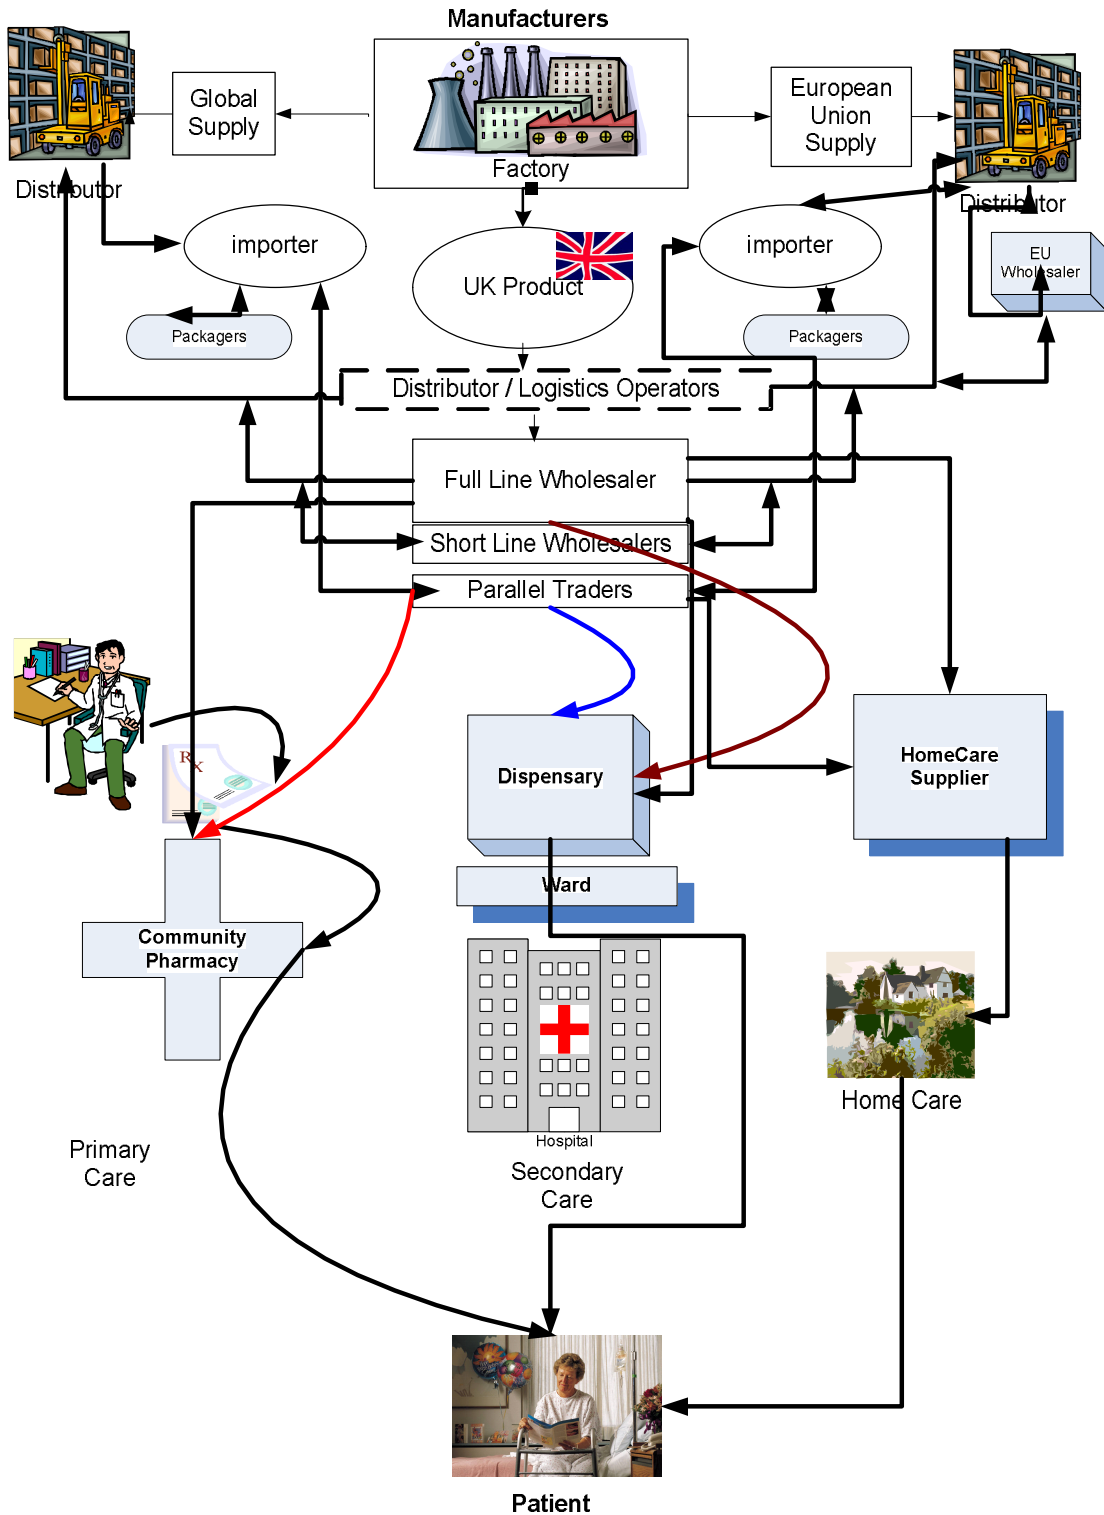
Manufacturers

Factory

Global Supply

European Union Supply

Distributor

Distributor

importer

importer

UK Product

EU Wholesaler

Packagers

Packagers

Distributor / Logistics Operators

Full Line Wholesaler

Short Line Wholesalers

Parallel Traders

Rx

Dispensary

HomeCare Supplier

Ward

Community Pharmacy

Hospital

Home Care

Primary Care

Secondary Care

Patient